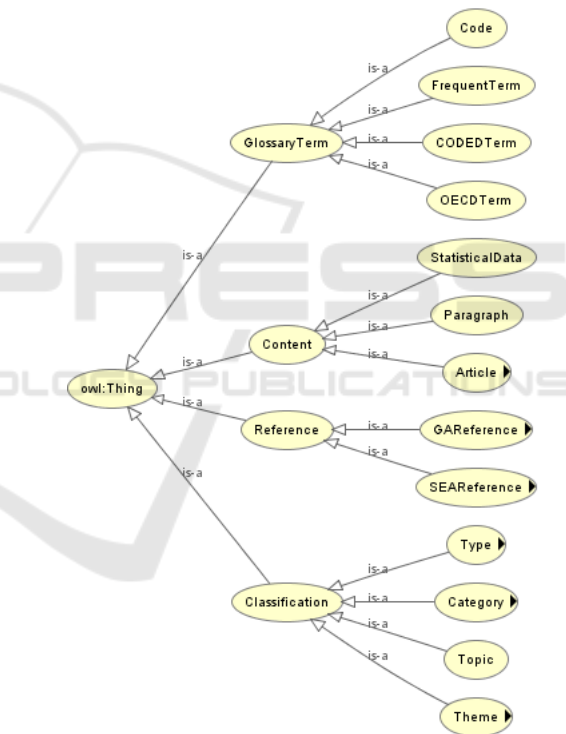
Code
is-a
FrequentTerm
is-a
GlossaryTerm
is-a
CODEDTerm
is-a
OECDTerm
is-a
StatisticalData
is-a
Paragraph
is-a
Content
is-a
is-a
Article
owl:Thing
PUBLICATIONS
is-a
Reference
is-a
GAReference
is-a
SEAReference
is-a
Type
is-a
is-a
Classification
Category
is-a
is-a
Topic
is-a
Theme